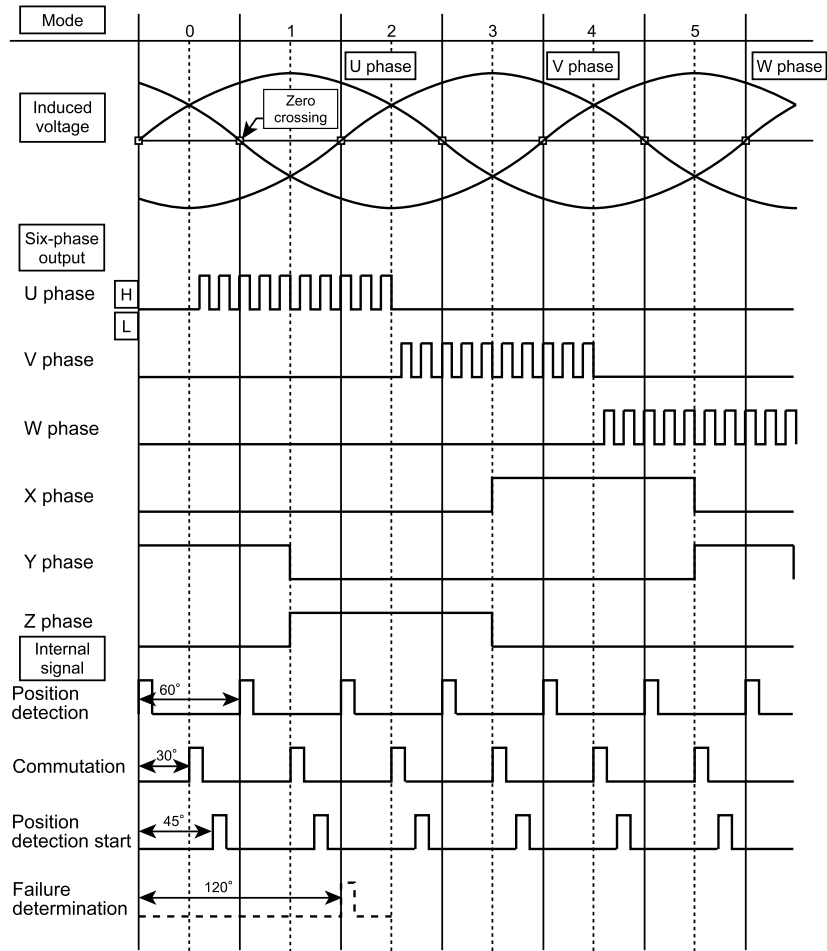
Mode
0 1 2 3 4 5

U phase V phase W phase

Induced voltage

Zero crossing

Six-phase output

U phase H L

V phase

W phase

X phase

Y phase

Z phase

Internal signal

Position detection 60°

Commutation 30°

Position detection start 45°

Failure determination 120°